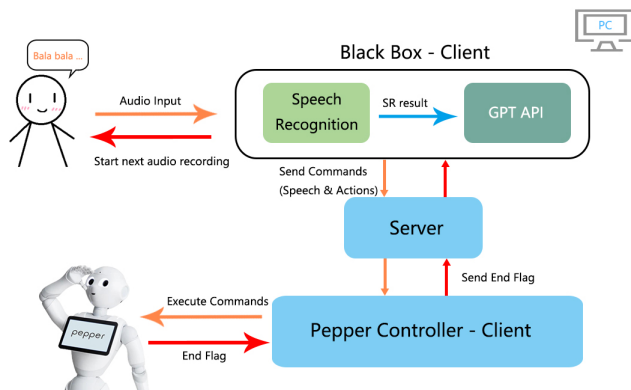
PC

Bala bala ...

Black Box - Client

Audio Input

Start next audio recording

Speech Recognition

SR result

GPT API

Send Commands (Speech & Actions)

Server

Send End Flag

Execute Commands

pepper

End Flag

Pepper Controller - Client